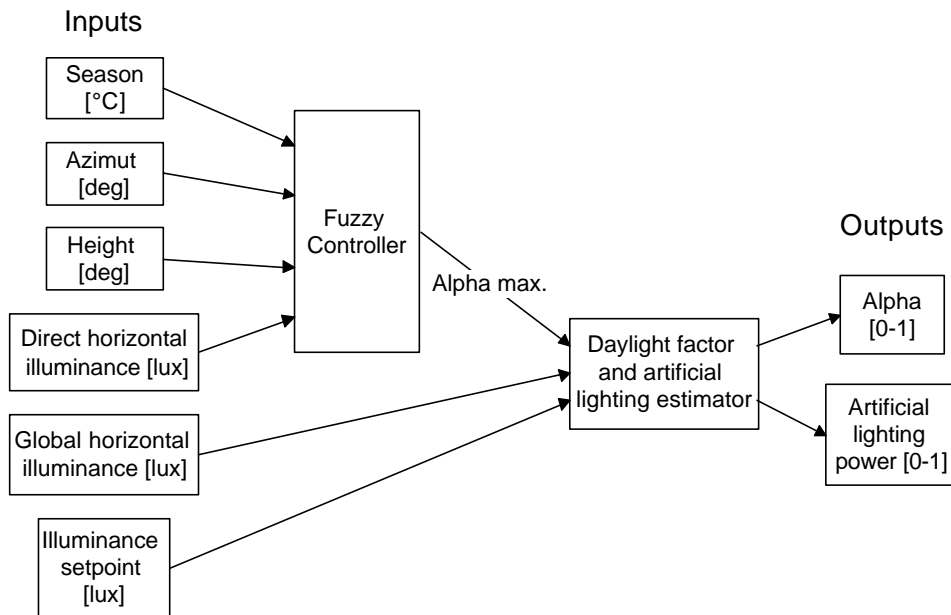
Inputs

Season [°C]

Azimut [deg]

Height [deg]

Direct horizontal illuminance [lux]

Global horizontal illuminance [lux]

Illuminance setpoint [lux]

Fuzzy Controller

Alpha max.

Daylight factor and artificial lighting estimator

Outputs

Alpha [0-1]

Artificial lighting power [0-1]